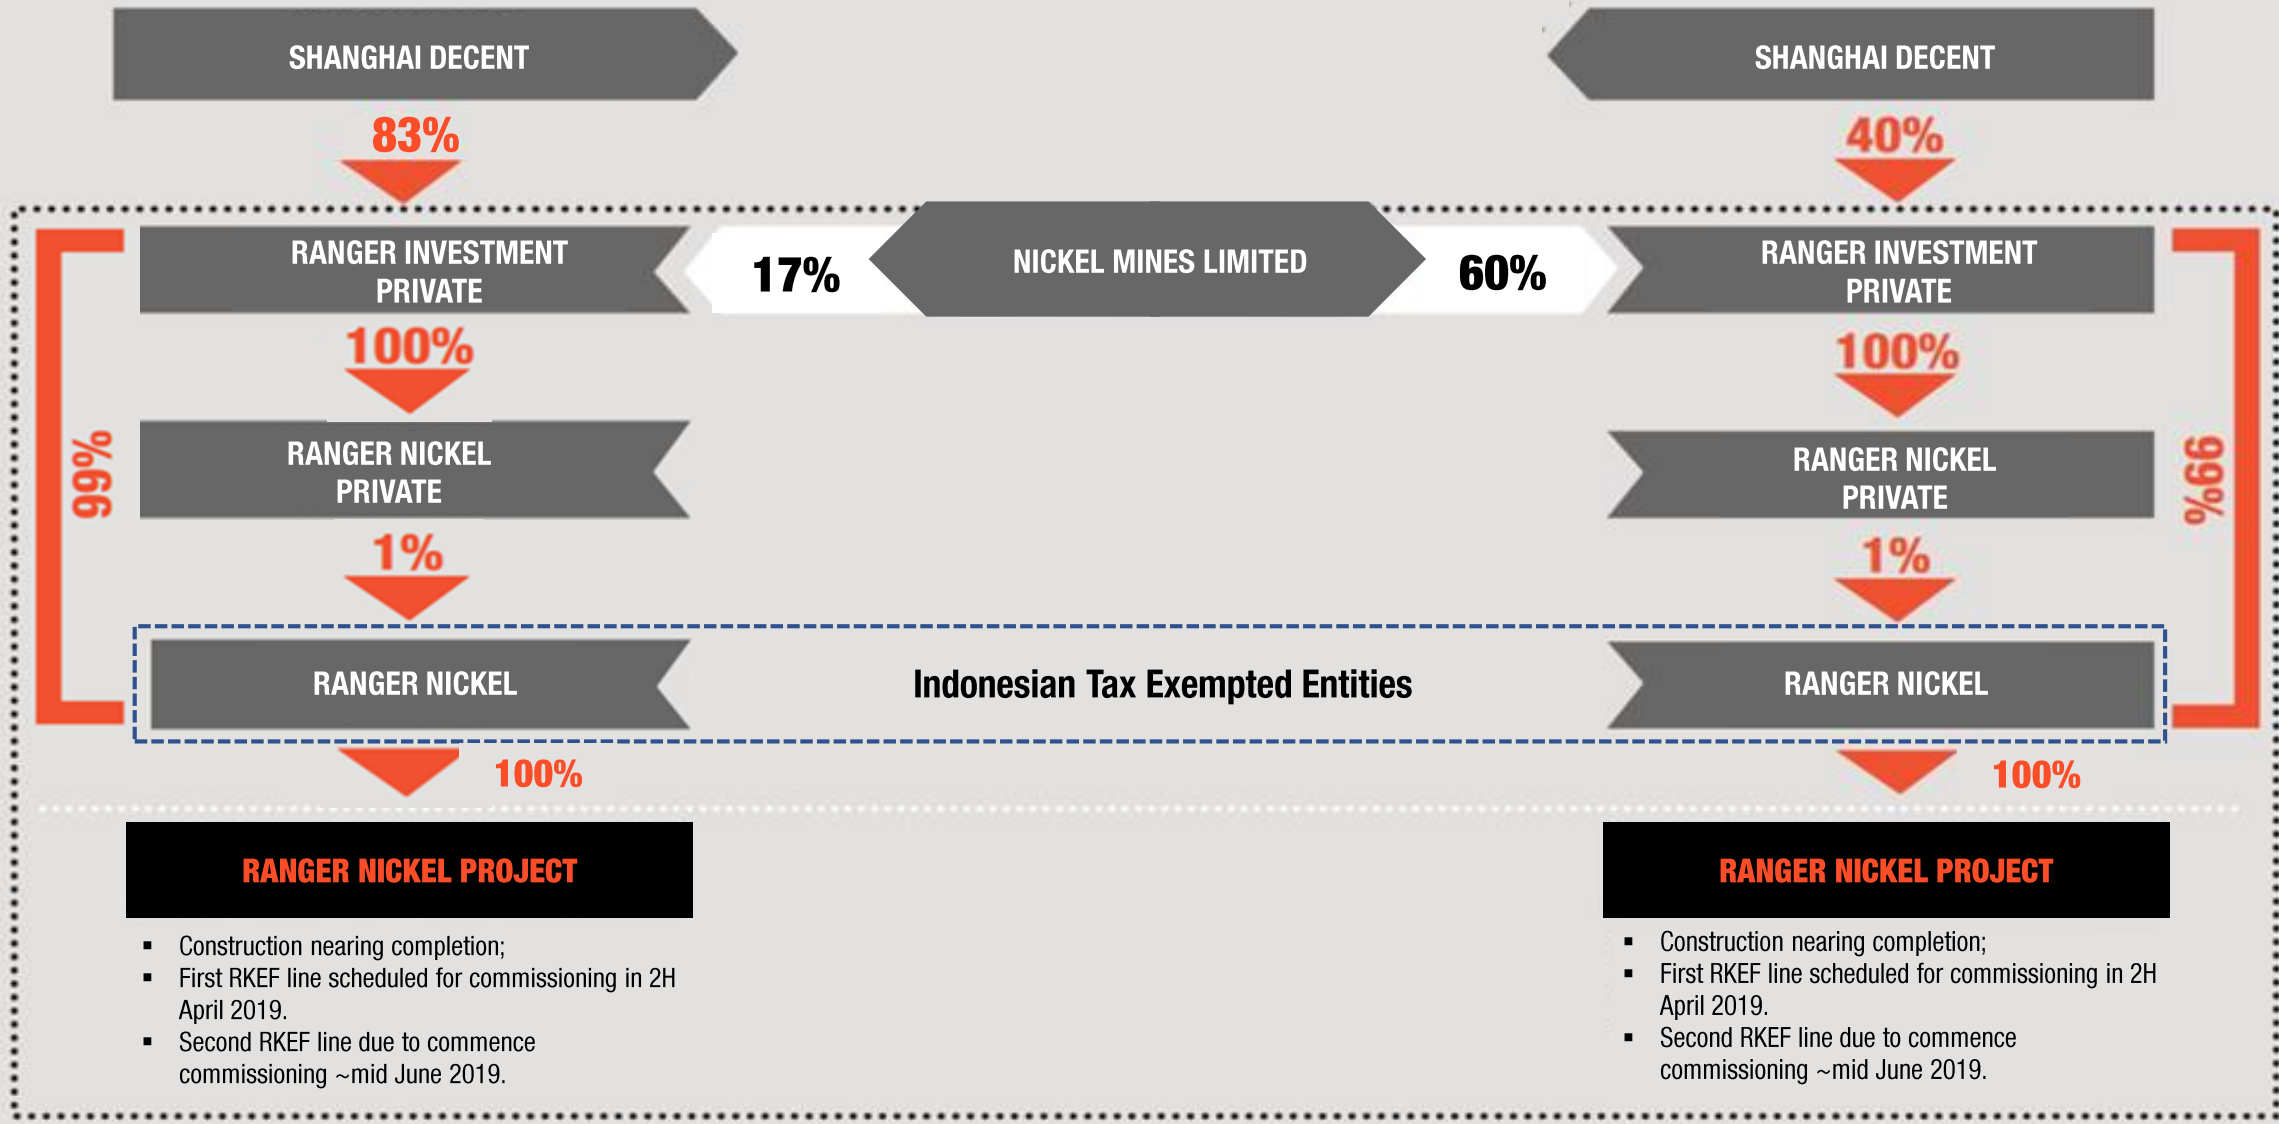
SHANGHAI DECENT

83%

SHANGHAI DECENT

40%

RANGER INVESTMENT PRIVATE

17%

NICKEL MINES LIMITED

60%

RANGER INVESTMENT PRIVATE

100%

100%

99%

RANGER NICKEL PRIVATE

RANGER NICKEL PRIVATE

99%

1%

1%

RANGER NICKEL

Indonesian Tax Exempted Entities

RANGER NICKEL

100%

100%

RANGER NICKEL PROJECT

- Construction nearing completion;
- First RKEF line scheduled for commissioning in 2H April 2019.
- Second RKEF line due to commence commissioning ~mid June 2019.

RANGER NICKEL PROJECT

- Construction nearing completion;
- First RKEF line scheduled for commissioning in 2H April 2019.
- Second RKEF line due to commence commissioning ~mid June 2019.